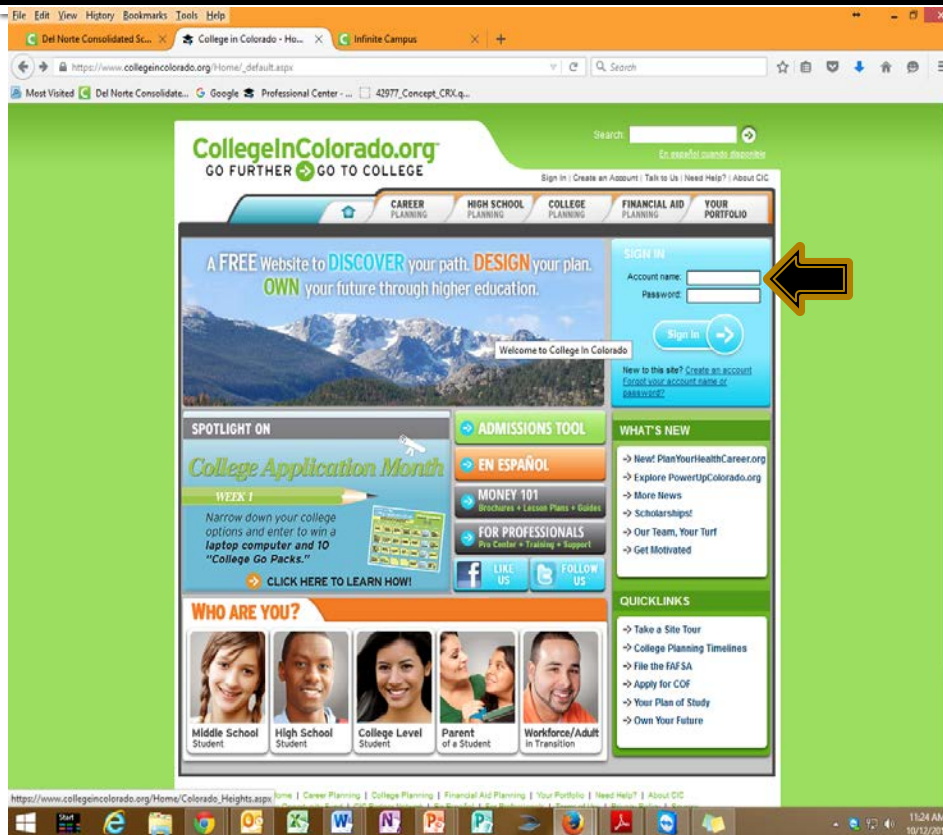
File Edit View History Bookmarks Tools Help

Del Norte Consolidated Sc... × College in Colorado - Ho... × Infinite Campus × +

https://www.collegeincolorado.org/Home/_default.aspx

Search

Most Visited Del Norte Consolidate... Google Professional Center - ... 42977_Concept_CRX.q...

CollegeInColorado.org
GO FURTHER GO TO COLLEGE

Search:

En español cuando disponible

Sign In | Create an Account | Talk to Us | Need Help? | About CIC

CAREER PLANNING | HIGH SCHOOL PLANNING | COLLEGE PLANNING | FINANCIAL AID PLANNING | YOUR PORTFOLIO

A FREE Website to DISCOVER your path. DESIGN your plan. OWN your future through higher education.

Welcome to College In Colorado

SIGN IN
Account name:
Password:
Sign In

New to this site? Create an account
Forgot your account name or password?

SPOTLIGHT ON
College Application Month
WEEK 1
Narrow down your college options and enter to win a laptop computer and 10 "College Go Packs."
CLICK HERE TO LEARN HOW!

ADMISSIONS TOOL
EN ESPAÑOL
MONEY 101
Brochures + Lesson Plans + Guides
FOR PROFESSIONALS
Pro Center + Training + Support
LIKE US
FOLLOW US

WHAT'S NEW
New! PlanYourHealthCareer.org
Explore PowerUpColorado.org
More News
Scholarships!
Our Team, Your Turf
Get Motivated

WHO ARE YOU?
Middle School Student
High School Student
College Level Student
Parent of a Student
Workforce/Adult in Transition

QUICKLINKS
Take a Site Tour
College Planning Timelines
File the FAFSA
Apply for COF
Your Plan of Study
Own Your Future

https://www.collegeincolorado.org/Home/Colorado_Heights.aspx
Home | Career Planning | College Planning | Financial Aid Planning | Your Portfolio | Need Help? | About CIC

11:24 AM
10/12/20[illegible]